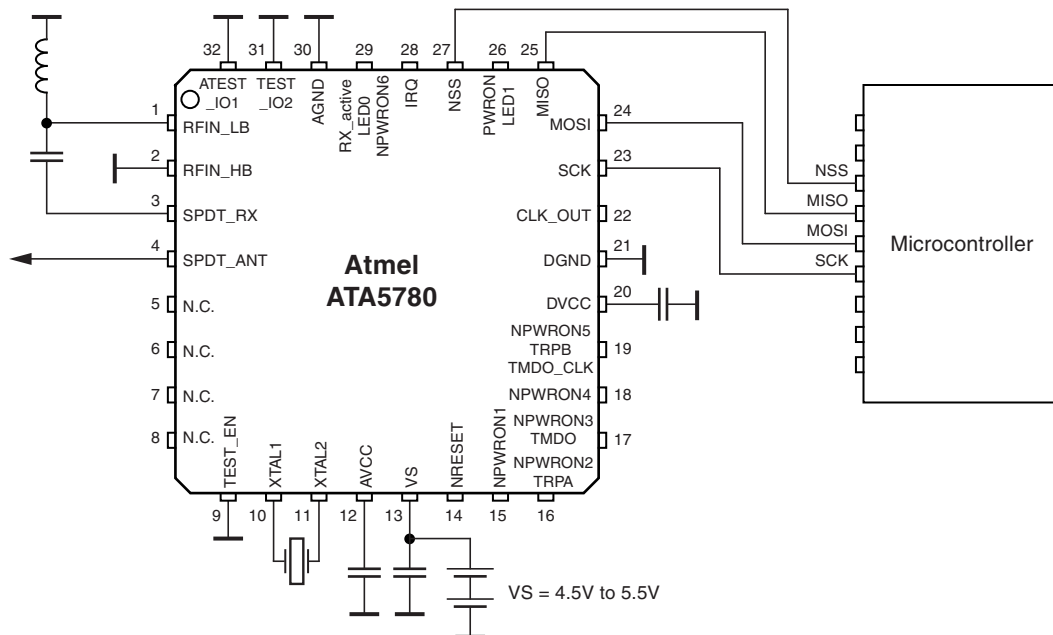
32 31 30 29 28 27 26 25

ATEST _IO1
TEST _IO2
AGND
RX_active LED0 NPWRON6
IRQ
NSS
PWRON LED1
MISO

1 RFIN_LB
2 RFIN_HB
3 SPDT_RX
4 SPDT_ANT
5 N.C.
6 N.C.
7 N.C.
8 N.C.

MOSI 24
SCK 23
CLK_OUT 22
DGND 21
DVCC 20
NPWRON5 TRPB TMDO_CLK 19
NPWRON4 18
NPWRON3 TMDO 17
NPWRON2 TRPA

Atmel
ATA5780

TEST_EN
XTAL1
XTAL2
AVCC
VS
NRESET
NPWRON1

9 10 11 12 13 14 15 16

NSS
MISO
MOSI
SCK
Microcontroller

VS = 4.5V to 5.5V